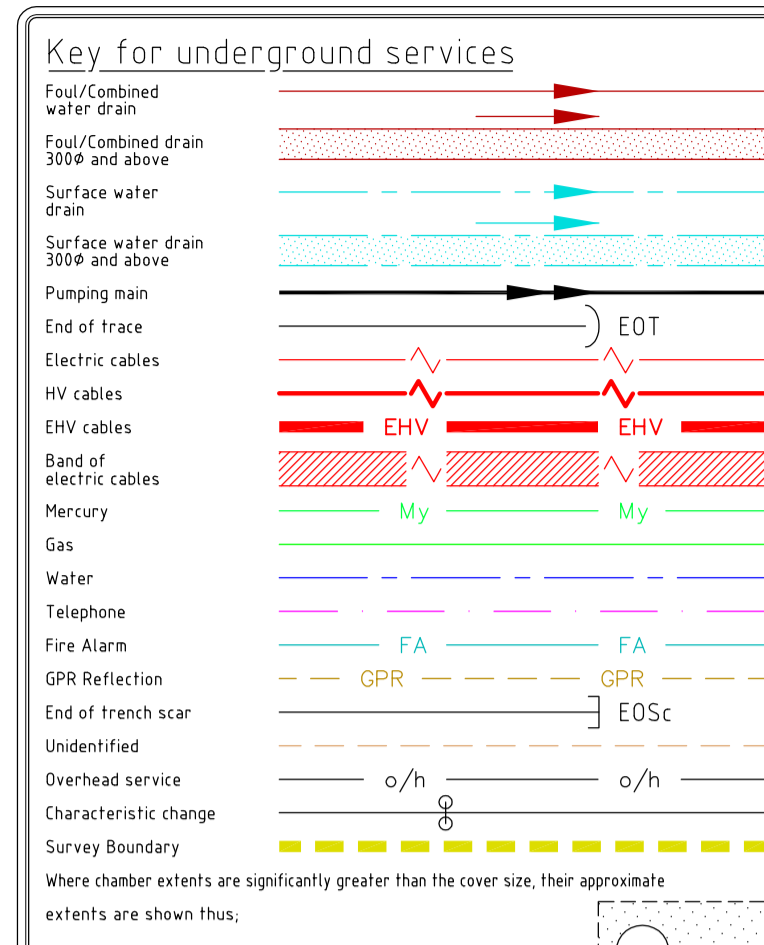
Key for underground services

Foul/Combined water drain

Foul/Combined drain 300ø and above

Surface water drain

Surface water drain 300ø and above

Pumping main

End of trace EOT

Electric cables

HV cables

EHV cables EHV EHV

Band of electric cables

Mercury My My

Gas

Water

Telephone

Fire Alarm FA FA

GPR Reflection GPR GPR

End of trench scar EOSc

Unidentified

Overhead service o/h o/h

Characteristic change

Survey Boundary

Where chamber extents are significantly greater than the cover size, their approximate extents are shown thus;